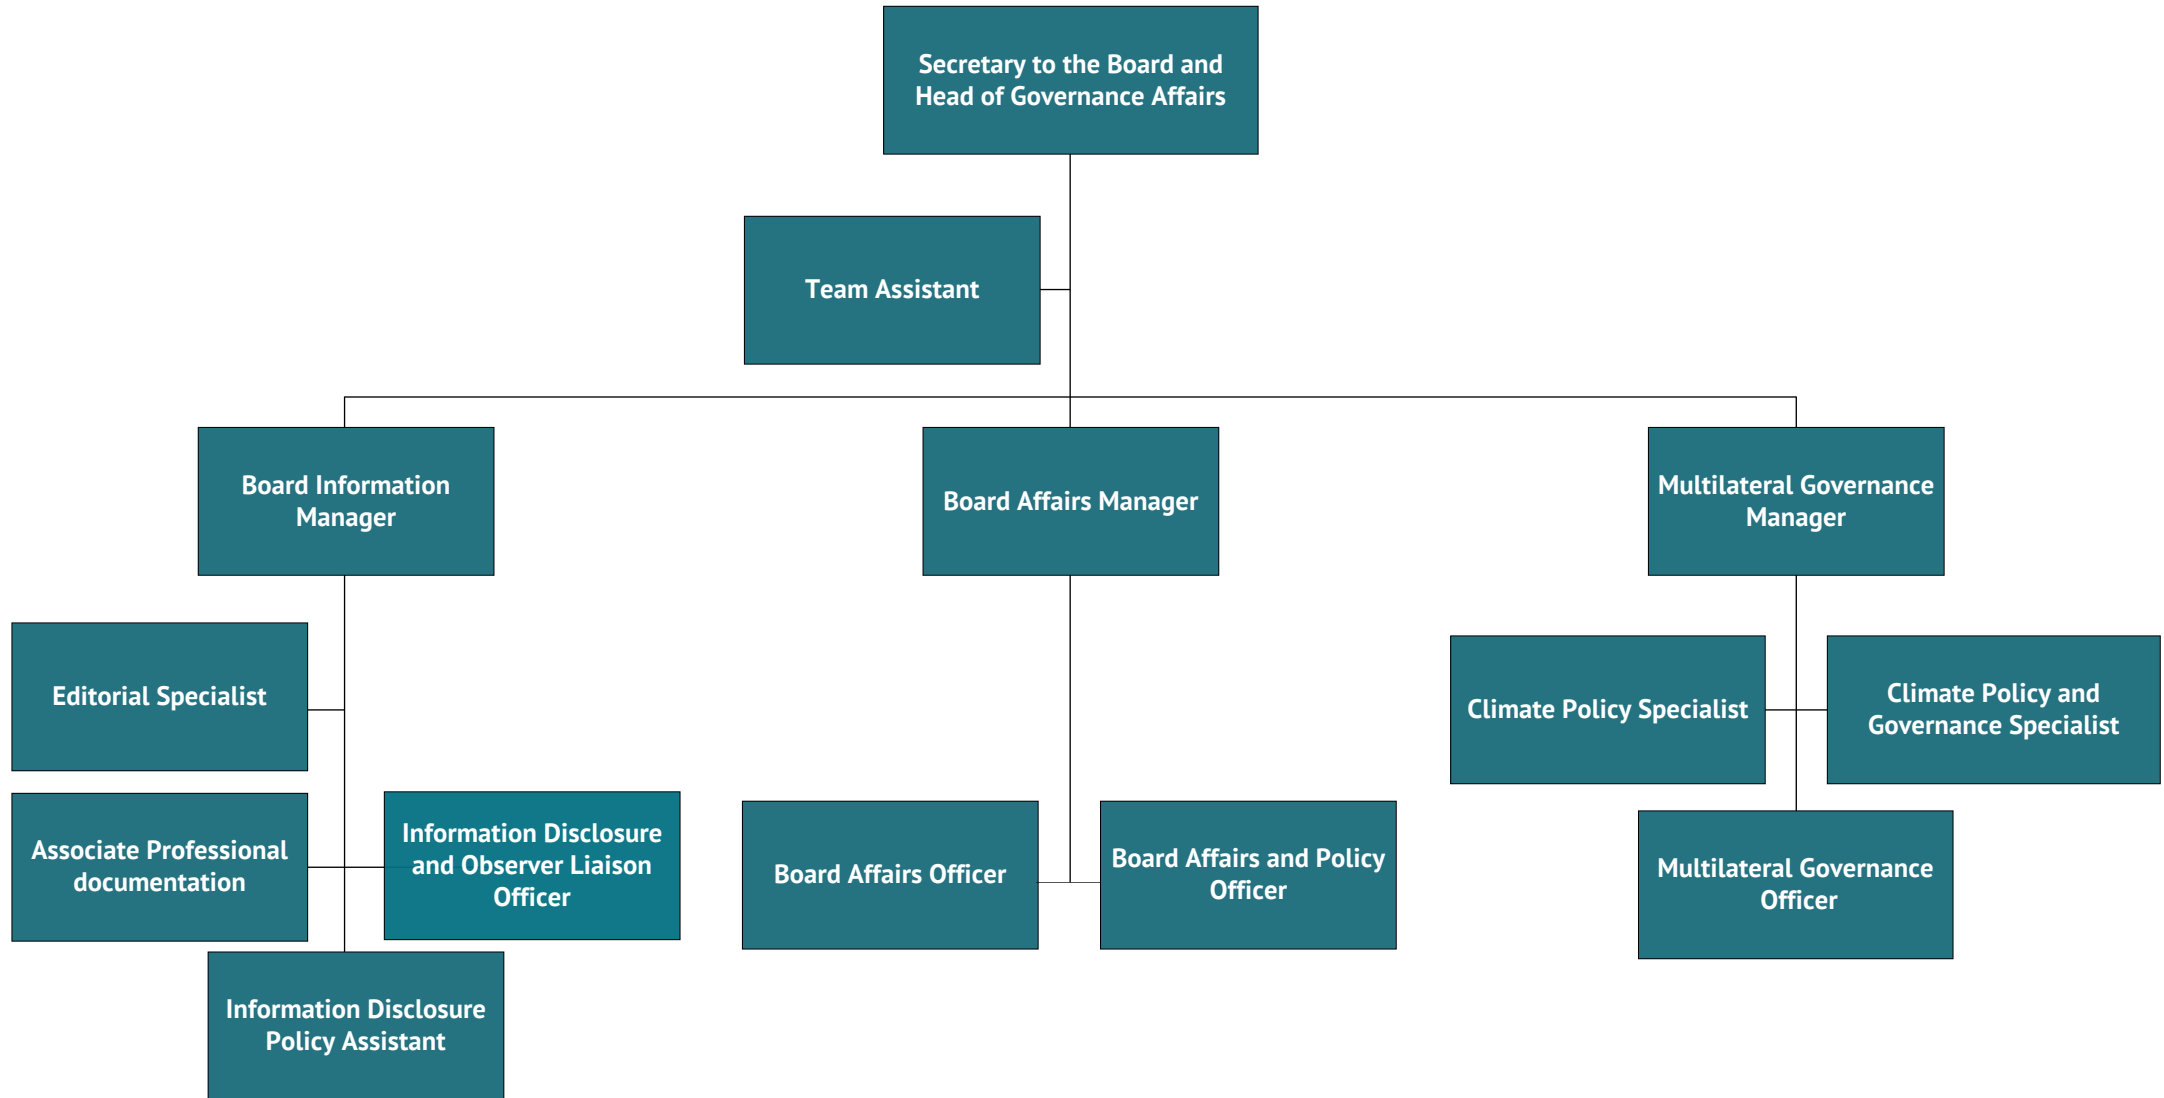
Secretary to the Board and Head of Governance Affairs

Team Assistant

Board Information Manager

Board Affairs Manager

Multilateral Governance Manager

Editorial Specialist

Associate Professional documentation

Information Disclosure and Observer Liaison Officer

Information Disclosure Policy Assistant

Board Affairs Officer

Board Affairs and Policy Officer

Climate Policy Specialist

Climate Policy and Governance Specialist

Multilateral Governance Officer